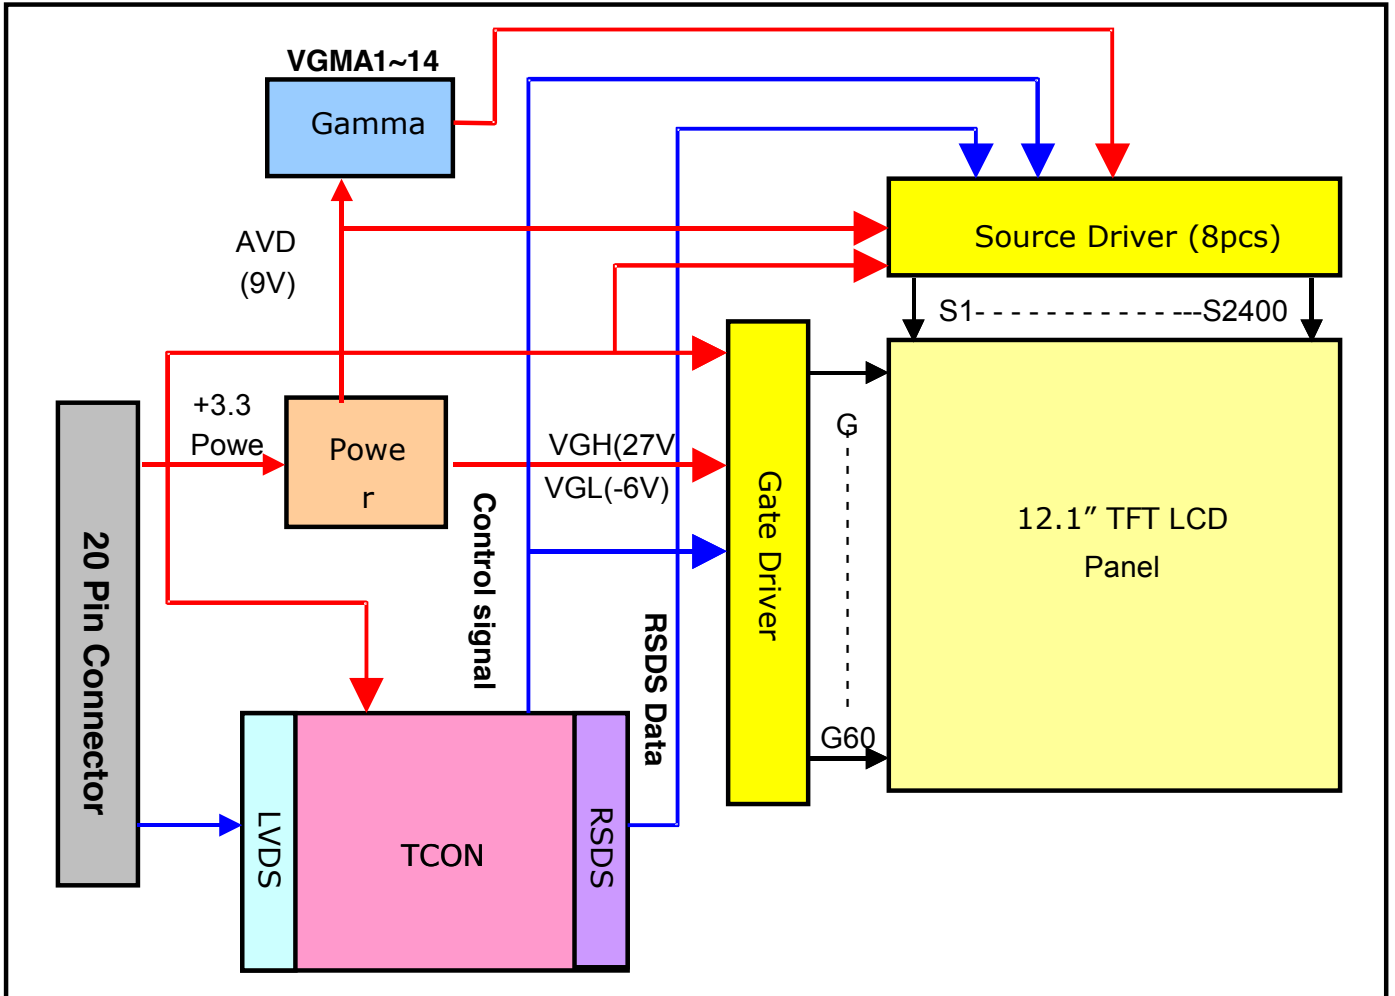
VGMA1~14

Gamma

Source Driver (8pcs)

AVD
(9V)

S1-------------S2400

+3.3
Powe

Powe
r

VGH(27V
VGL(-6V)

G

12.1" TFT LCD
Panel

Gate Driver

Control signal

RSDS Data

20 Pin Connector

G60

LVDS

TCON

RSDS